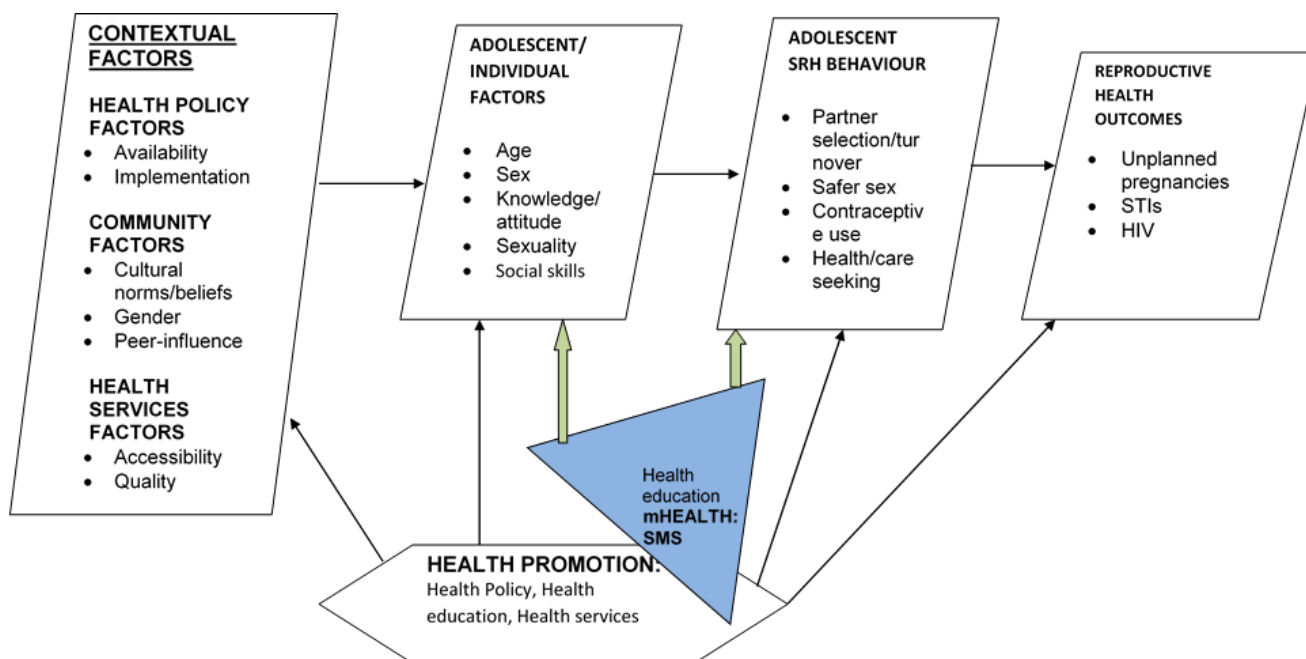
CONTEXTUAL FACTORS

HEALTH POLICY FACTORS
- Availability
- Implementation

COMMUNITY FACTORS
- Cultural norms/beliefs
- Gender
- Peer-influence

HEALTH SERVICES FACTORS
- Accessibility
- Quality

ADOLESCENT/ INDIVIDUAL FACTORS
- Age
- Sex
- Knowledge/ attitude
- Sexuality
- Social skills

ADOLESCENT SRH BEHAVIOUR
- Partner selection/tur nover
- Safer sex
- Contraceptiv e use
- Health/care seeking

REPRODUCTIVE HEALTH OUTCOMES
- Unplanned pregnancies
- STIs
- HIV

Health education
mHEALTH: SMS

HEALTH PROMOTION:
Health Policy, Health education, Health services